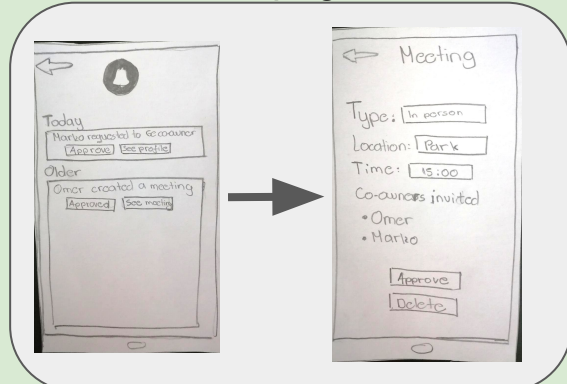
Today
Marko requested to be co-owner
Approve
See profile
Older
Omer created a meeting
Approved
See meeting

Meeting
Type: In person
Location: Park
Time: 15:00
Co-owners invited
• Omer
• Marko
Approve
Delete